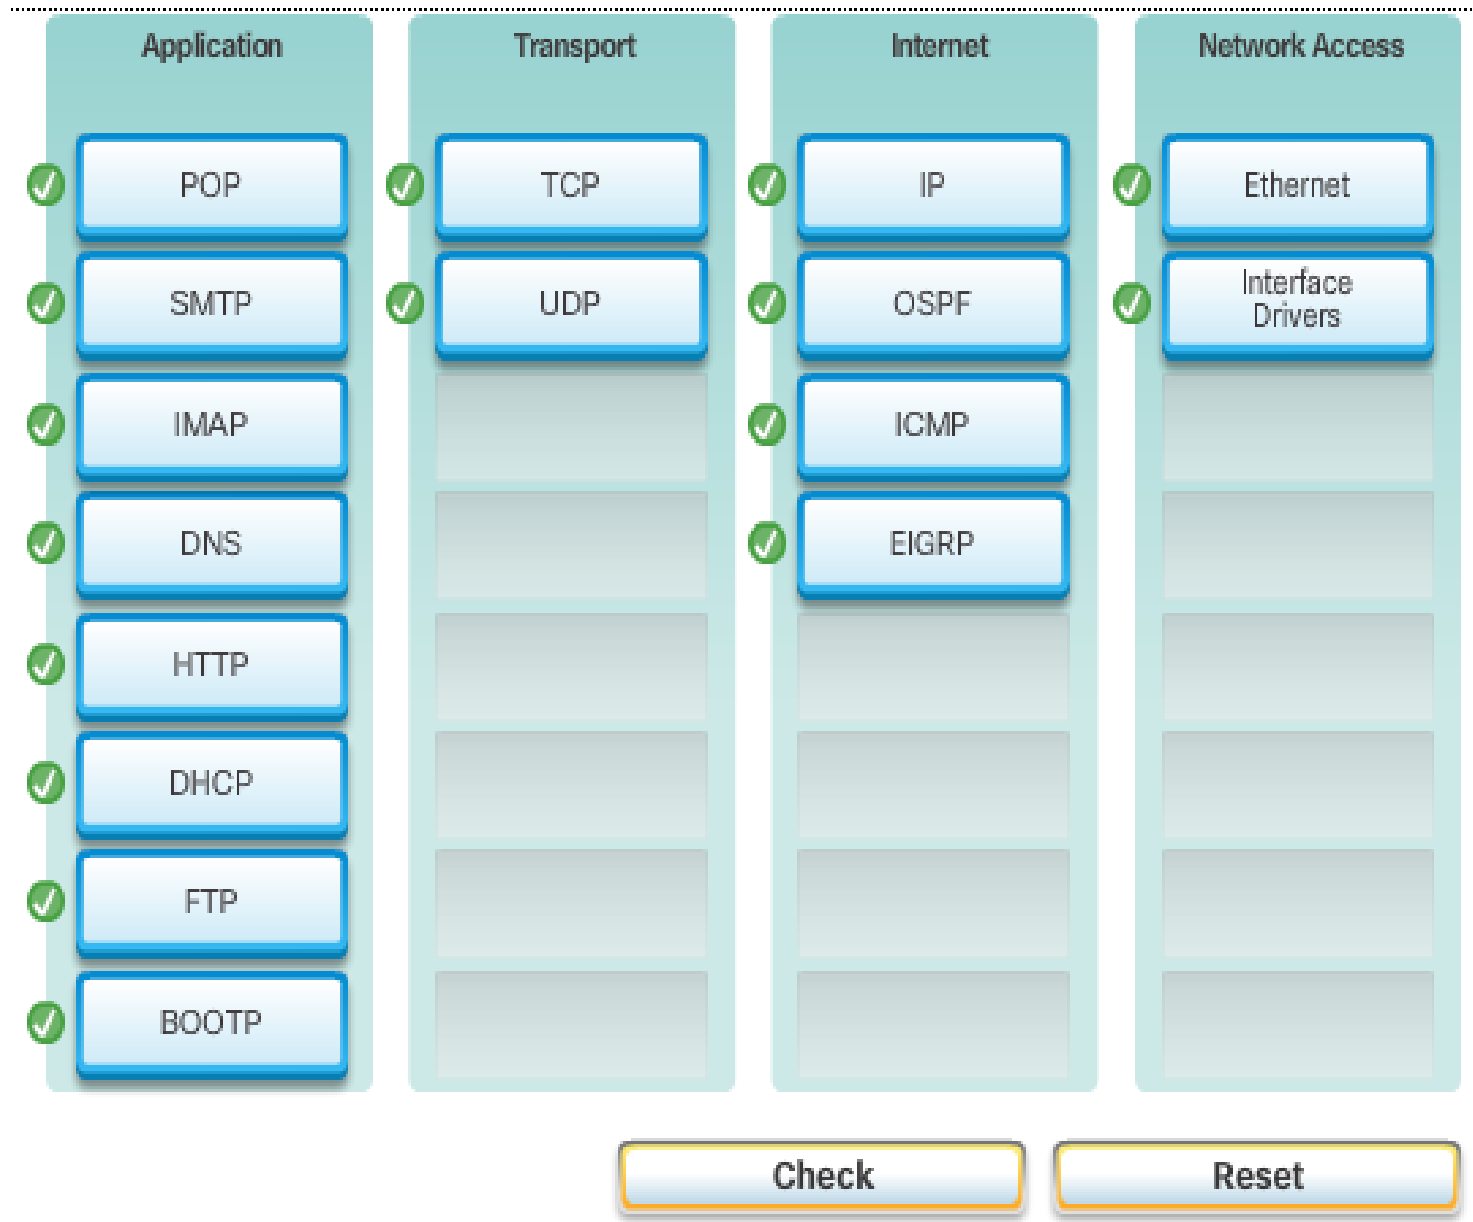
| Application | Transport | Internet | Network Access |
|---|---|---|---|
| POP | TCP | IP | Ethernet |
| SMTP | UDP | OSPF | Interface Drivers |
| IMAP | | ICMP | |
| DNS | | EIGRP | |
| HTTP | | | |
| DHCP | | | |
| FTP | | | |
| BOOTP | | | |

Check Reset